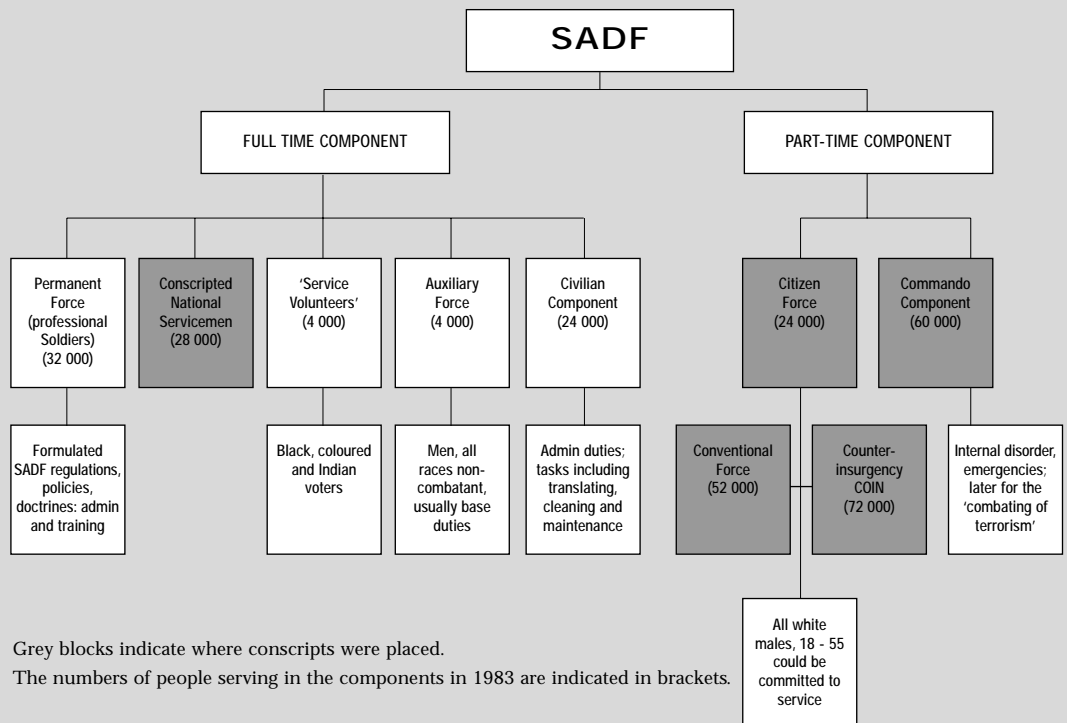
SADF

FULL TIME COMPONENT

PART-TIME COMPONENT

Permanent Force (professional Soldiers) (32 000)

Conscripted National Servicemen (28 000)

'Service Volunteers' (4 000)

Auxiliary Force (4 000)

Civilian Component (24 000)

Citizen Force (24 000)

Commando Component (60 000)

Formulated SADF regulations, policies, doctrines: admin and training

Black, coloured and Indian voters

Men, all races non-combatant, usually base duties

Admin duties; tasks including translating, cleaning and maintenance

Conventional Force (52 000)

Counter-insurgency COIN (72 000)

Internal disorder, emergencies; later for the 'combating of terrorism'

All white males, 18 - 55 could be committed to service

Grey blocks indicate where conscripts were placed.

The numbers of people serving in the components in 1983 are indicated in brackets.